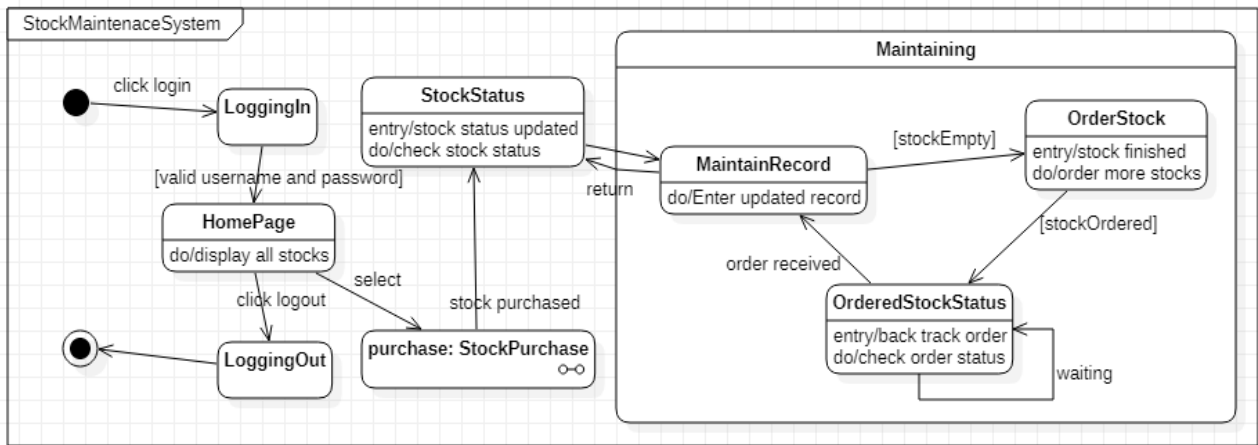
StockMaintenaceSystem

click login

LoggingIn

[valid username and password]

HomePage
do/display all stocks

click logout

LoggingOut

select

StockStatus
entry/stock status updated
do/check stock status

stock purchased

purchase: StockPurchase

return

Maintaining

MaintainRecord
do/Enter updated record

[stockEmpty]

OrderStock
entry/stock finished
do/order more stocks

[stockOrdered]

order received

OrderedStockStatus
entry/back track order
do/check order status

waiting